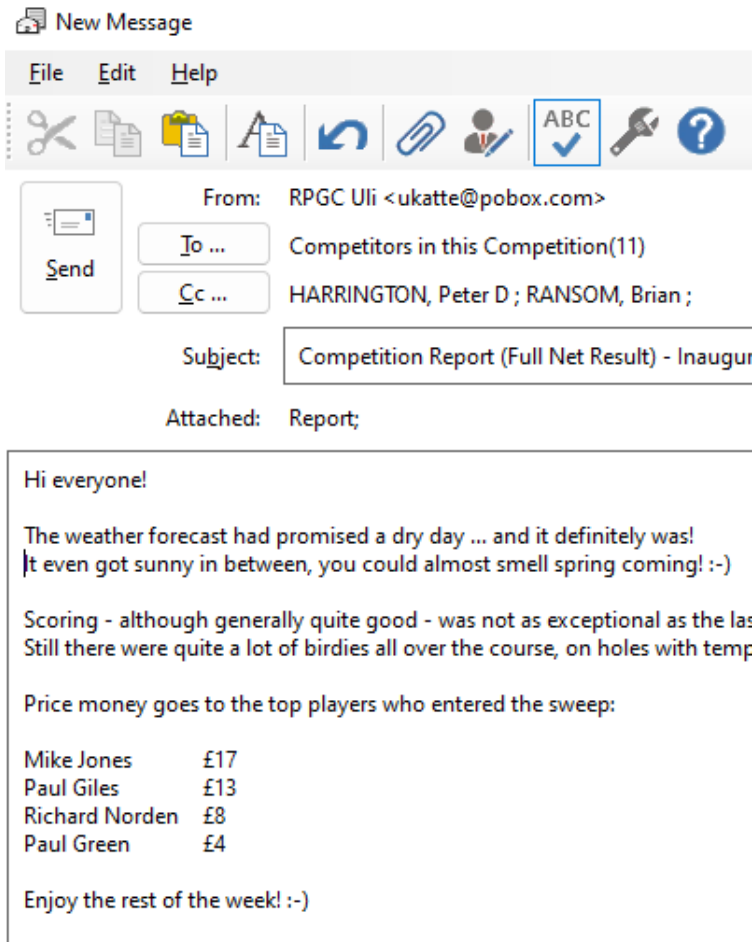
New Message

File Edit Help

ABC

Send

From: RPGC Uli <ukatte@pobox.com>

To ... Competitors in this Competition(11)

Cc ... HARRINGTON, Peter D ; RANSOM, Brian ;

Subject: Competition Report (Full Net Result) - Inaugur

Attached: Report;

Hi everyone!

The weather forecast had promised a dry day ... and it definitely was!
It even got sunny in between, you could almost smell spring coming! :-)

Scoring - although generally quite good - was not as exceptional as the las
Still there were quite a lot of birdies all over the course, on holes with temp

Price money goes to the top players who entered the sweep:

| Mike Jones | £17 |
|---|---|
| Paul Giles | £13 |
| Richard Norden | £8 |
| Paul Green | £4 |

Enjoy the rest of the week! :-)